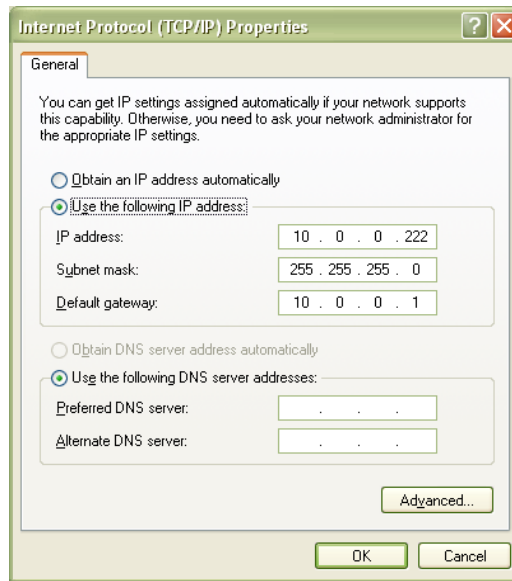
Internet Protocol (TCP/IP) Properties

?

General

You can get IP settings assigned automatically if your network supports this capability. Otherwise, you need to ask your network administrator for the appropriate IP settings.

Obtain an IP address automatically

Use the following IP address:

IP address: 10 . 0 . 0 . 222

Subnet mask: 255 . 255 . 255 . 0

Default gateway: 10 . 0 . 0 . 1

Obtain DNS server address automatically

Use the following DNS server addresses:

Preferred DNS server: . . .

Alternate DNS server: . . .

Advanced...

OK

Cancel